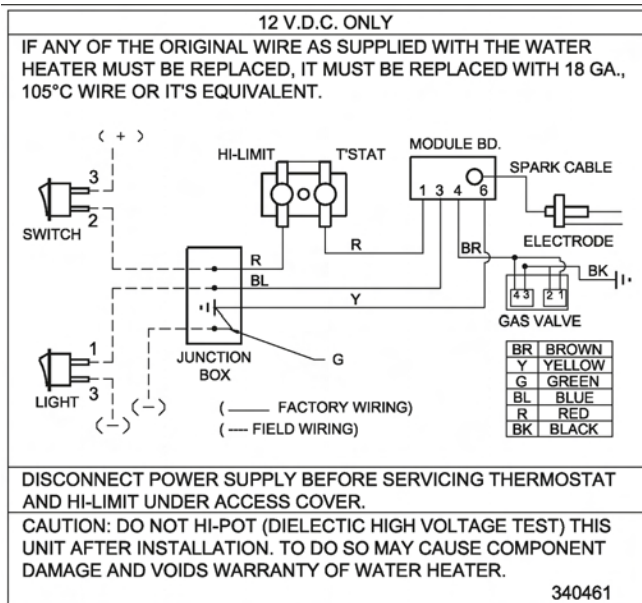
12 V.D.C. ONLY

IF ANY OF THE ORIGINAL WIRE AS SUPPLIED WITH THE WATER HEATER MUST BE REPLACED, IT MUST BE REPLACED WITH 18 GA., 105°C WIRE OR IT'S EQUIVALENT.

( + )

3

2

SWITCH

HI-LIMIT

T'STAT

MODULE BD.

1 3 4 6

SPARK CABLE

ELECTRODE

R

BR

R

BL

Y

BK

4 3

2 1

GAS VALVE

1

3

LIGHT

( − )

( − )

JUNCTION BOX

G

( ——— FACTORY WIRING)

( --- FIELD WIRING)

| BR | BROWN |
|---|---|
| Y | YELLOW |
| G | GREEN |
| BL | BLUE |
| R | RED |
| BK | BLACK |

DISCONNECT POWER SUPPLY BEFORE SERVICING THERMOSTAT AND HI-LIMIT UNDER ACCESS COVER.

CAUTION: DO NOT HI-POT (DIELECTIC HIGH VOLTAGE TEST) THIS UNIT AFTER INSTALLATION. TO DO SO MAY CAUSE COMPONENT DAMAGE AND VOIDS WARRANTY OF WATER HEATER.

340461